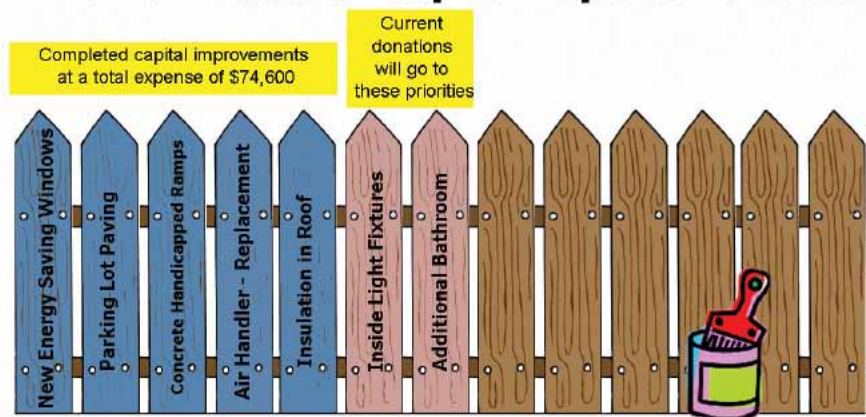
Completed capital improvements at a total expense of $74,600

Current donations will go to these priorities

New Energy Saving Windows

Parking Lot Paving

Concrete Handicapped Ramps

Air Handler - Replacement

Insulation in Roof

Inside Light Fixtures

Additional Bathroom